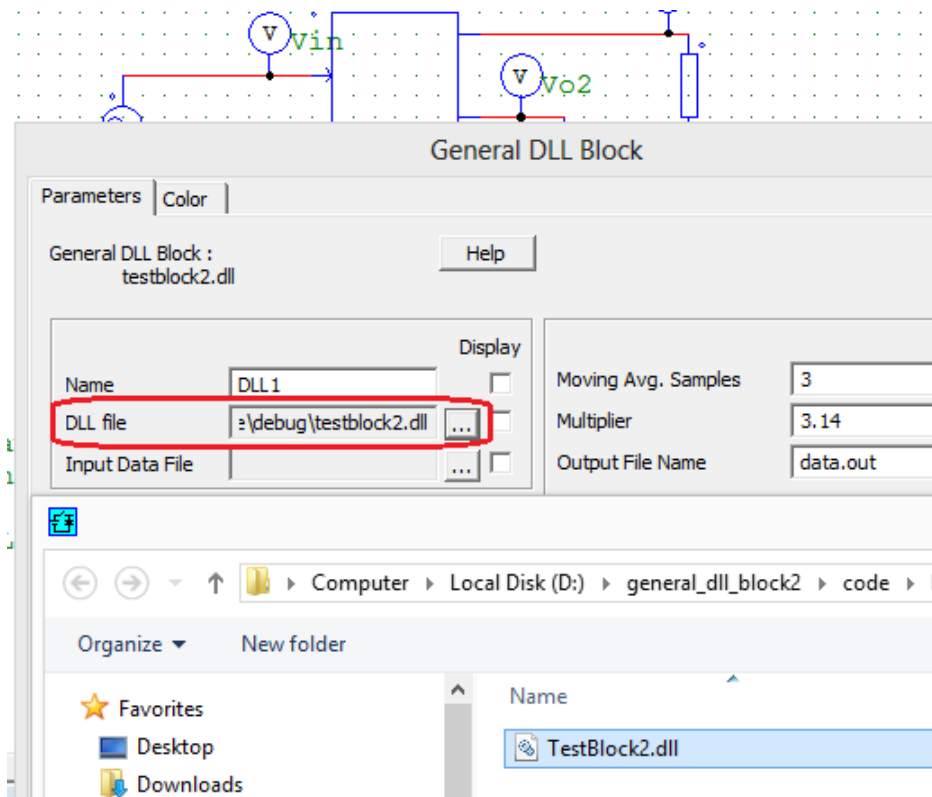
V Vin
V Vo2

General DLL Block

Parameters | Color

General DLL Block :
testblock2.dll

Help

Display

Name DLL1
DLL file e\debug\testblock2.dll ...
Input Data File ...

Moving Avg. Samples 3
Multiplier 3.14
Output File Name data.out

Computer ▸ Local Disk (D:) ▸ general_dll_block2 ▸ code ▸

Organize ▾ New folder

Favorites
Desktop
Downloads

Name

TestBlock2.dll